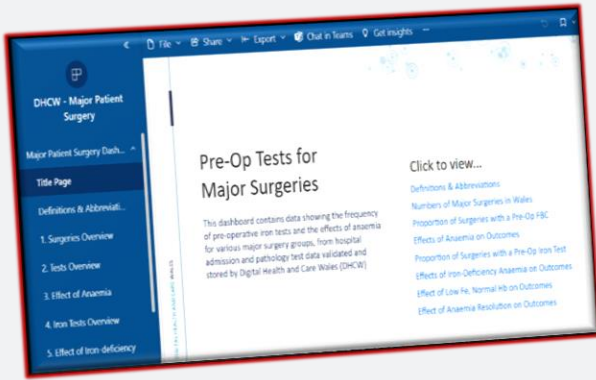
File ˅ Share ˅ Export ˅ Chat in Teams Get insights ···

DHCW - Major Patient Surgery

Major Patient Surgery Dash...

Title Page

Definitions & Abbreviati...

1. Surgeries Overview

2. Tests Overview

3. Effect of Anaemia

4. Iron Tests Overview

5. Effect of Iron-deficiency

Pre-Op Tests for Major Surgeries

This dashboard contains data showing the frequency of pre-operative iron tests and the effects of anaemia for various major surgery groups, from hospital admission and pathology test data validated and stored by Digital Health and Care Wales (DHCW)

Click to view...

Definitions & Abbreviations

Numbers of Major Surgeries in Wales

Proportion of Surgeries with a Pre-Op FBC

Effects of Anaemia on Outcomes

Proportion of Surgeries with a Pre-Op Iron Test

Effects of Iron-Deficiency Anaemia on Outcomes

Effect of Low Fe, Normal Hb on Outcomes

Effect of Anaemia Resolution on Outcomes